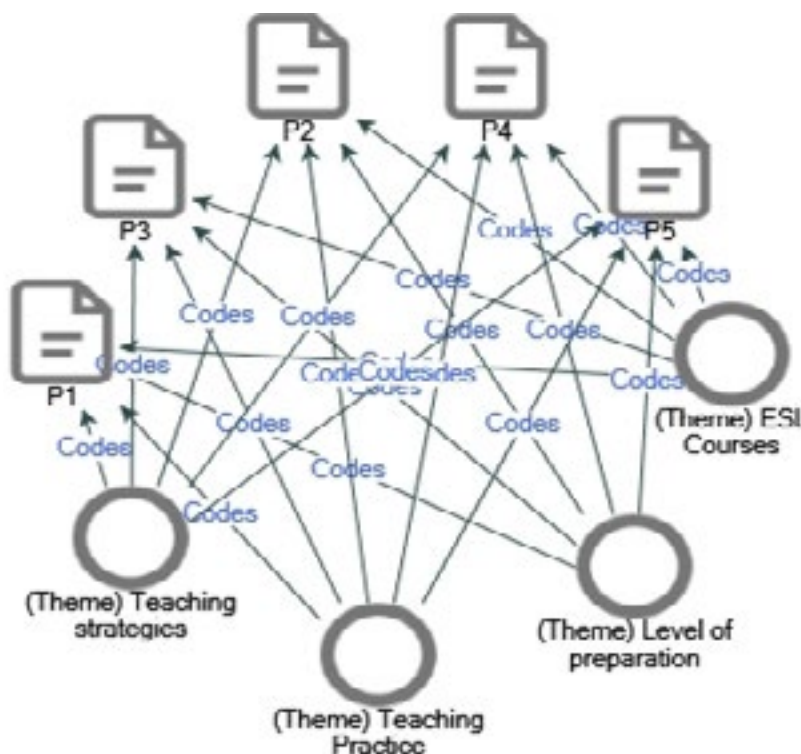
P2
P4
P3
P5
P1
Codes
Codes
Codes
Codes
Codes
Codes
Codes
Codes
Codes
CodeCodesdes
Codes
Codes
Codes
Codes
Codes
Codes
Codes
(Theme) ESL Courses
(Theme) Teaching strategies
(Theme) Level of preparation
(Theme) Teaching Practice